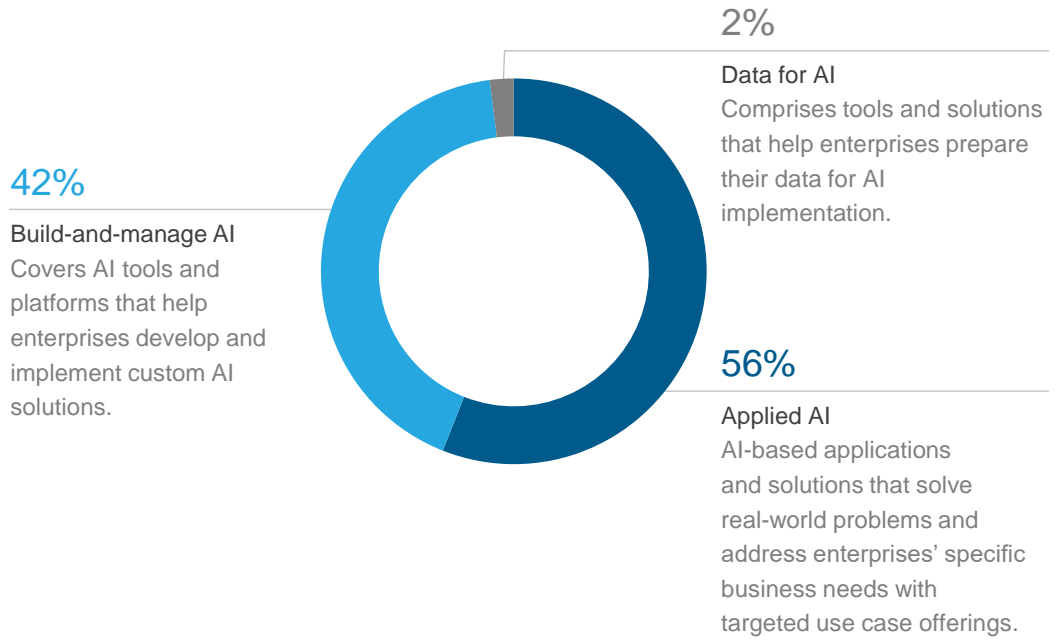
2%

Data for AI

Comprises tools and solutions that help enterprises prepare their data for AI implementation.

42%

Build-and-manage AI

Covers AI tools and platforms that help enterprises develop and implement custom AI solutions.

56%

Applied AI

AI-based applications and solutions that solve real-world problems and address enterprises' specific business needs with targeted use case offerings.